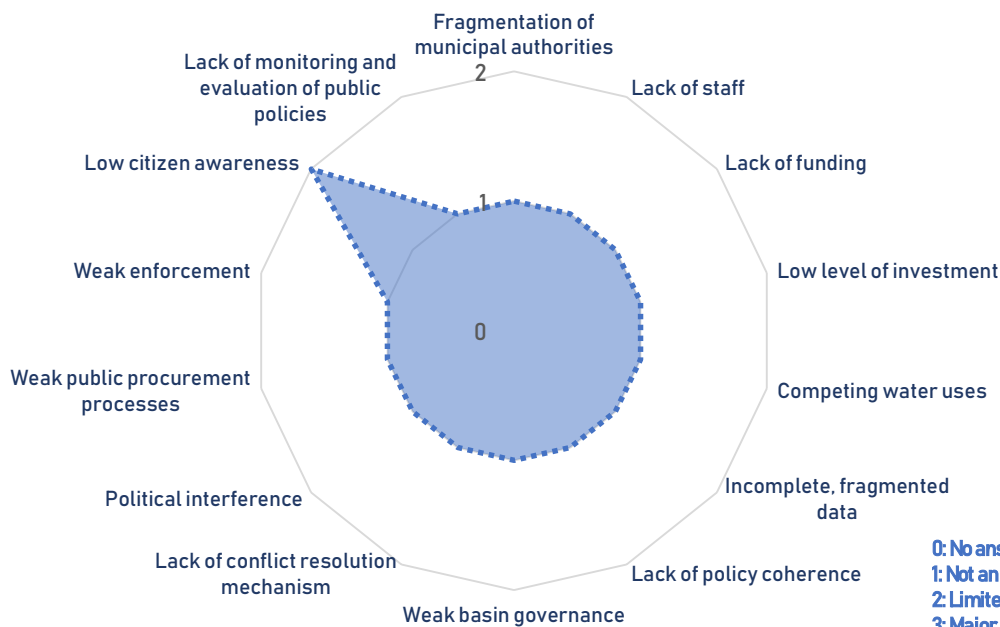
Fragmentation of municipal authorities

Lack of staff

Lack of funding

Low level of investment

Competing water uses

Incomplete, fragmented data

Lack of policy coherence

Weak basin governance

Lack of conflict resolution mechanism

Political interference

Weak public procurement processes

Weak enforcement

Low citizen awareness

Lack of monitoring and evaluation of public policies

2

1

0

0: No ans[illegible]
1: Not an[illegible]
2: Limite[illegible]
3: Major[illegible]